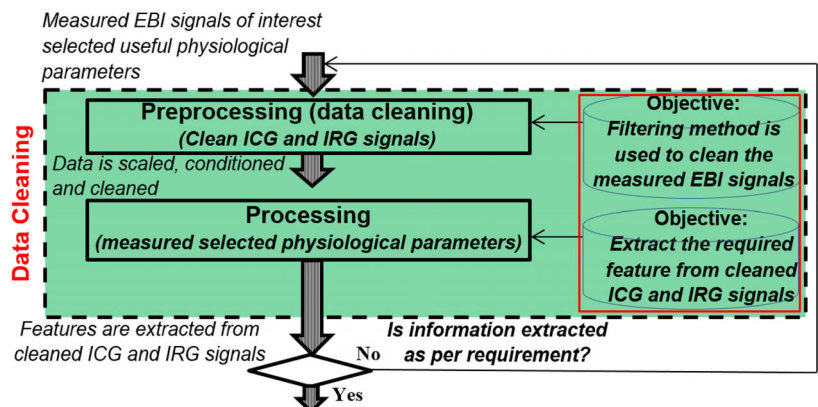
Measured EBI signals of interest selected useful physiological parameters

Data Cleaning

Preprocessing (data cleaning)
(Clean ICG and IRG signals)

Objective:
Filtering method is used to clean the measured EBI signals

Data is scaled, conditioned and cleaned

Processing
(measured selected physiological parameters)

Objective:
Extract the required feature from cleaned ICG and IRG signals

Features are extracted from cleaned ICG and IRG signals

Is information extracted as per requirement?

No

Yes